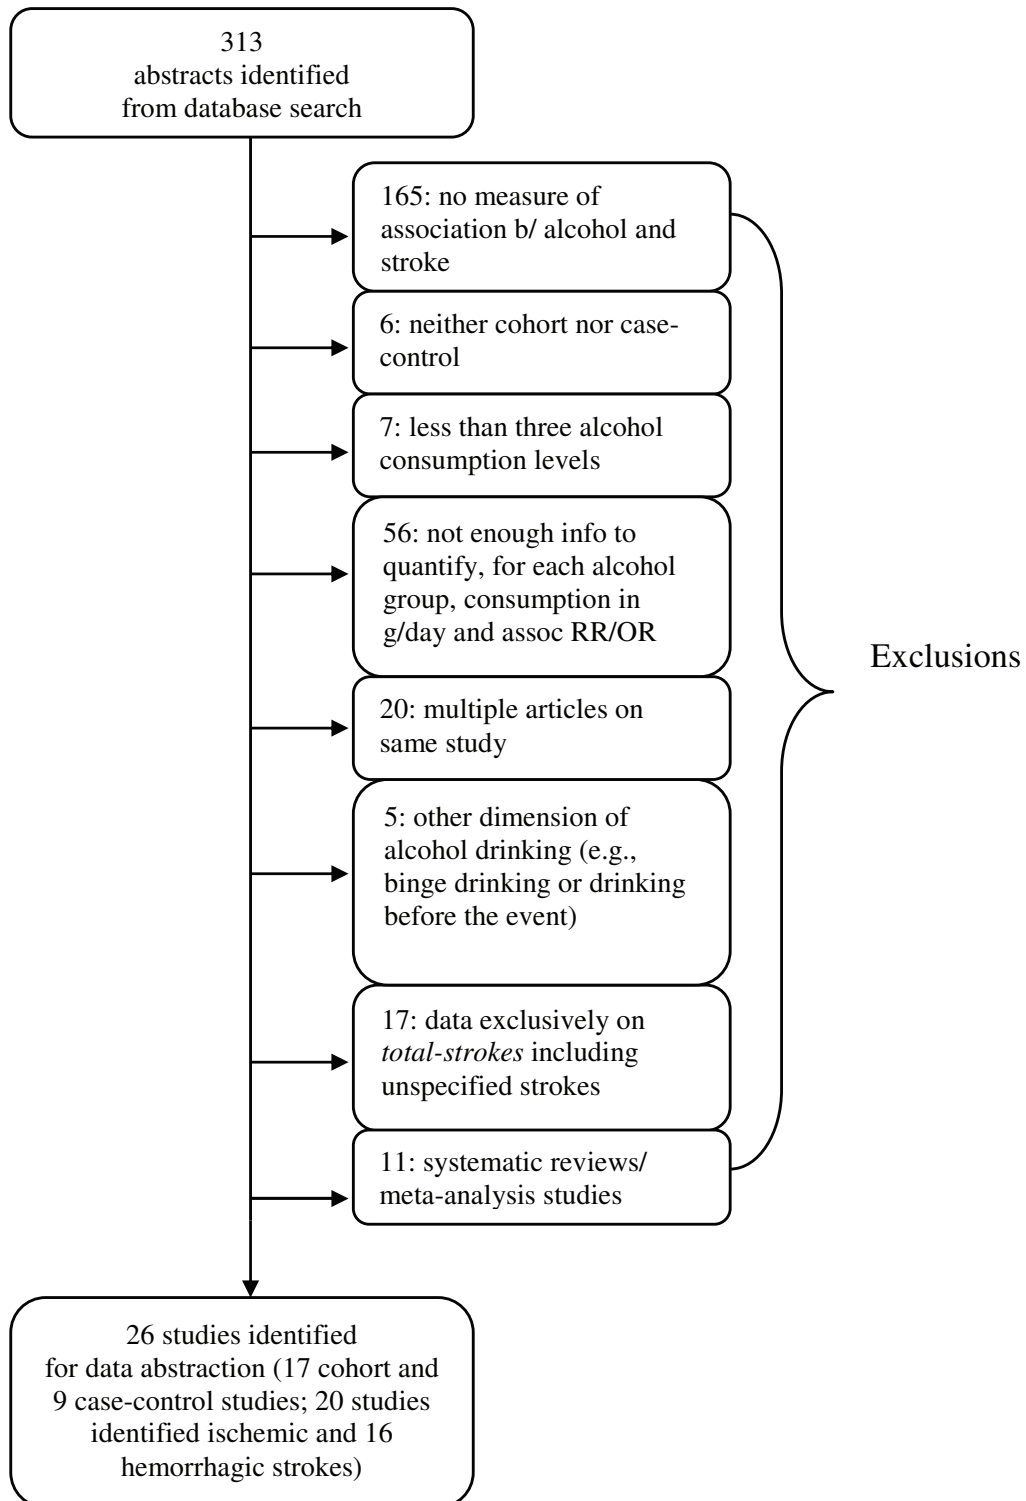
313
abstracts identified
from database search

165: no measure of association b/ alcohol and stroke

6: neither cohort nor case-control

7: less than three alcohol consumption levels

56: not enough info to quantify, for each alcohol group, consumption in g/day and assoc RR/OR

20: multiple articles on same study

5: other dimension of alcohol drinking (e.g., binge drinking or drinking before the event)

17: data exclusively on *total-strokes* including unspecified strokes

11: systematic reviews/ meta-analysis studies

Exclusions

26 studies identified for data abstraction (17 cohort and 9 case-control studies; 20 studies identified ischemic and 16 hemorrhagic strokes)